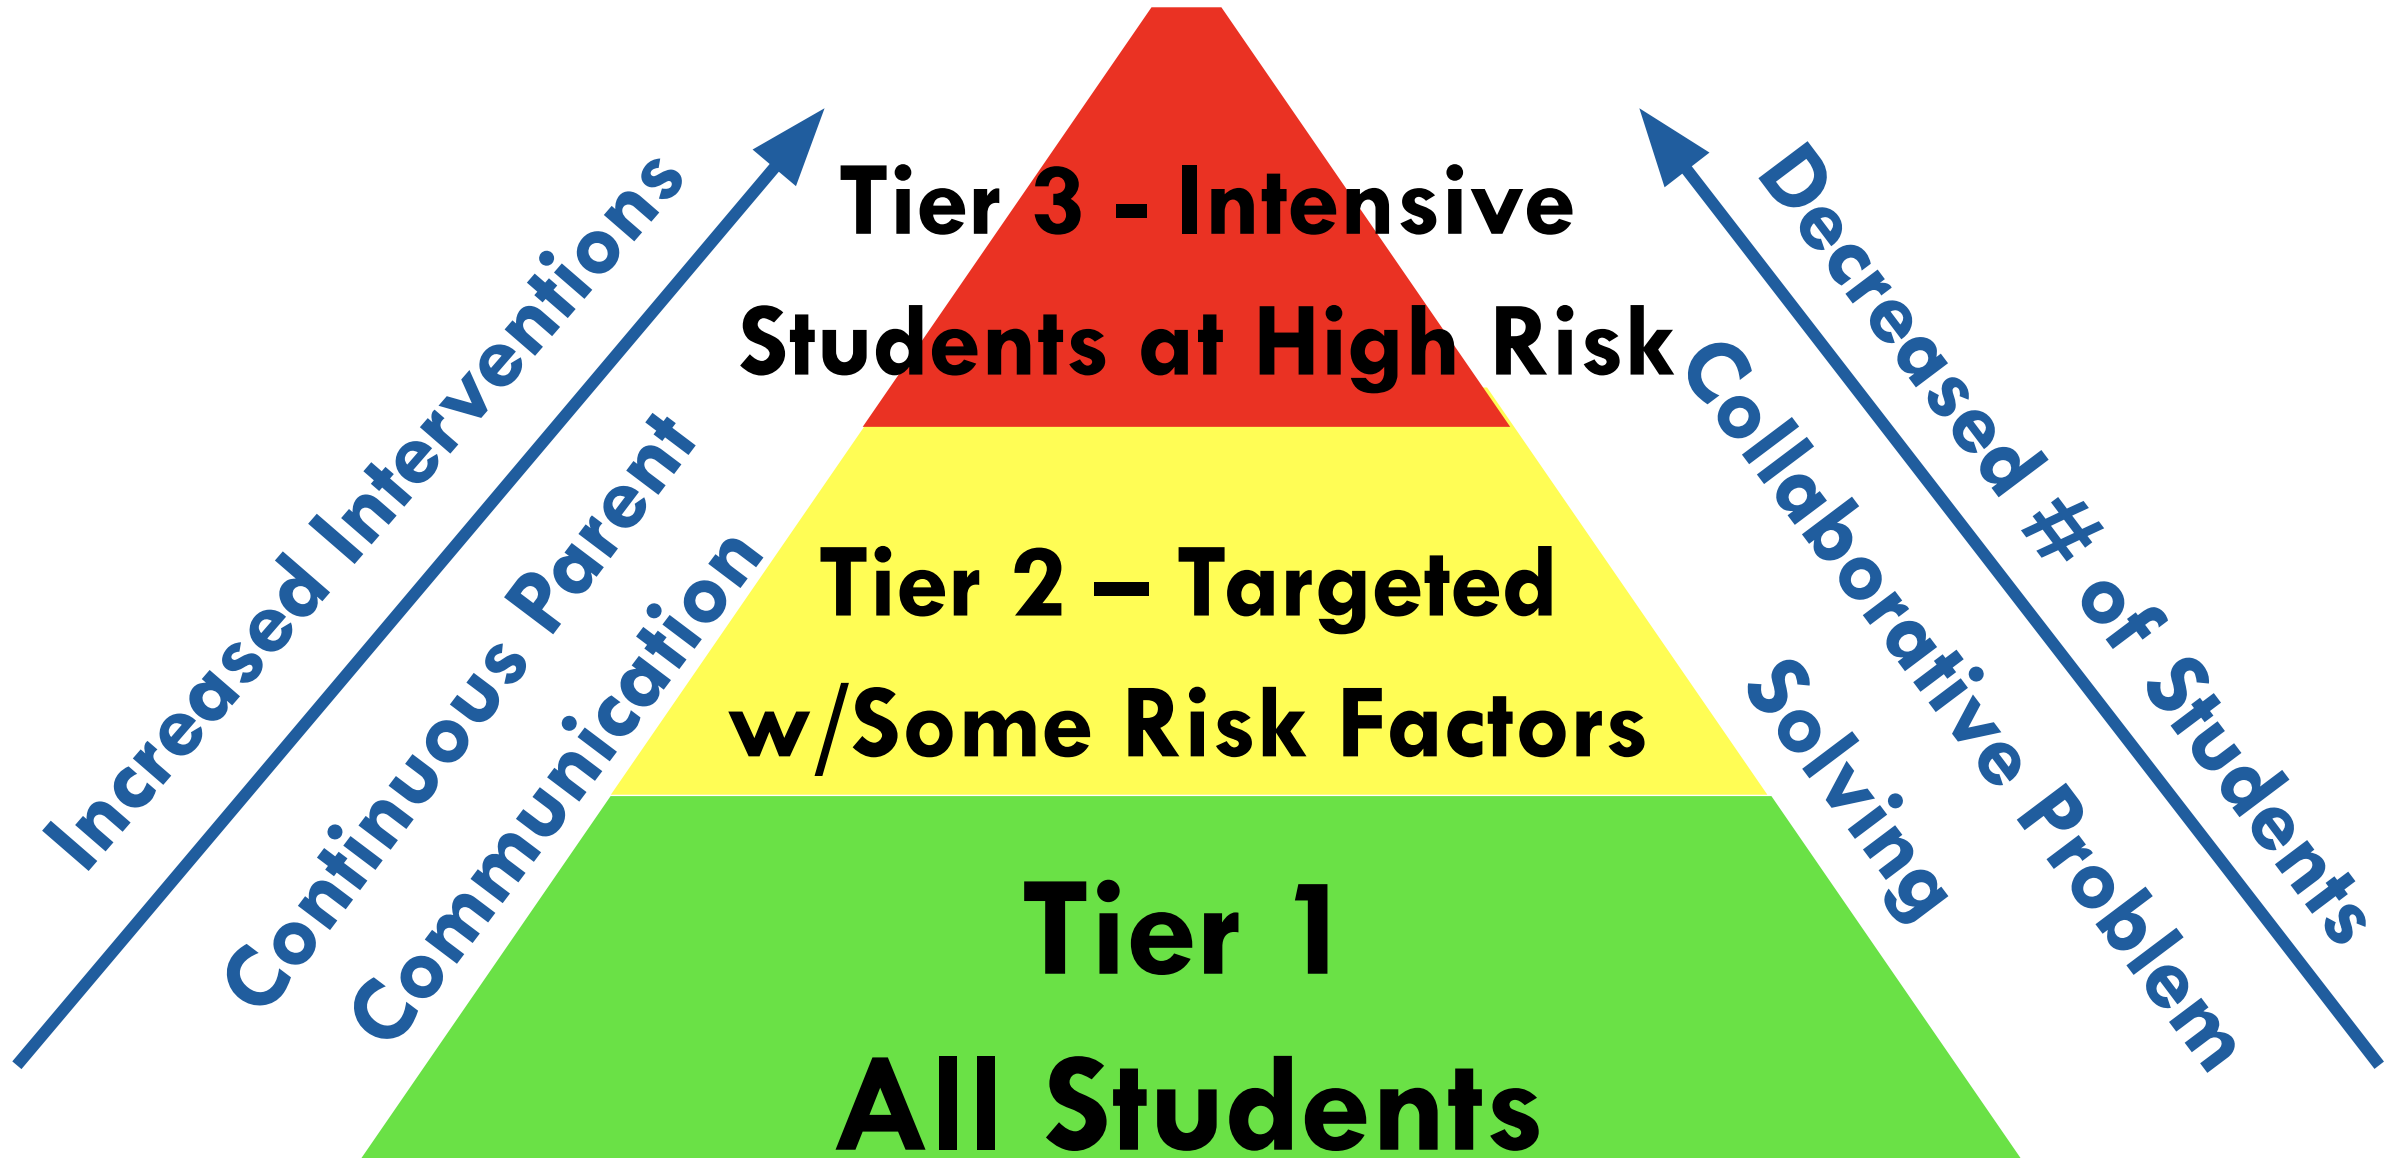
Increased Interventions

Continuous Parent Communication

Tier 3 - Intensive
Students at High Risk

Tier 2 – Targeted
w/Some Risk Factors

Tier 1
All Students

Decreased # of Students

Collaborative Problem Solving